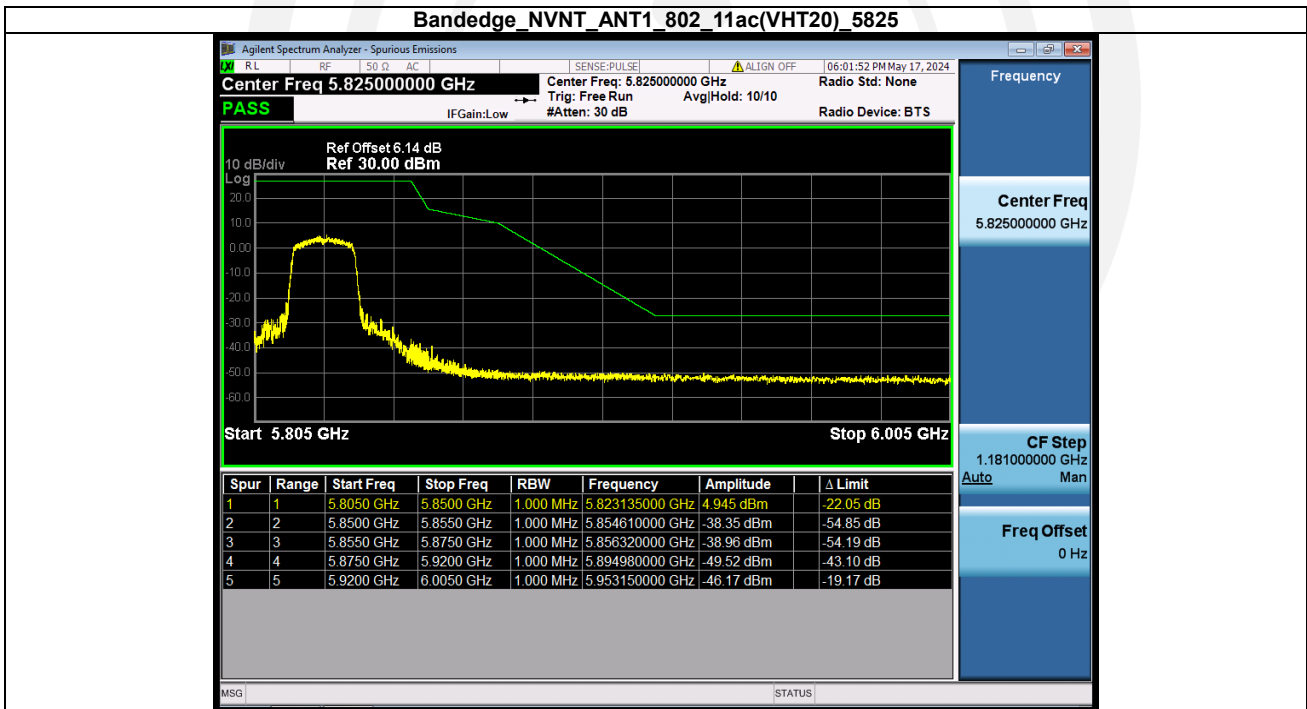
Bandedge_NVNT_ANT1_802_11ac(VHT20)_5825

Agilent Spectrum Analyzer - Spurious Emissions

LXI R L RF 50 Ω AC SENSE:PULSE ALIGN OFF 06:01:52 PM May 17, 2024

Center Freq 5.825000000 GHz

PASS

Center Freq: 5.825000000 GHz
Trig: Free Run Avg|Hold: 10/10
IFGain:Low #Atten: 30 dB

Radio Std: None

Radio Device: BTS

Frequency

Ref Offset 6.14 dB
10 dB/div Ref 30.00 dBm
Log
20.0
10.0
0.00
-10.0
-20.0
-30.0
-40.0
-50.0
-60.0

Start 5.805 GHz Stop 6.005 GHz

Center Freq
5.825000000 GHz

CF Step
1.181000000 GHz
Auto Man

Freq Offset
0 Hz

| Spur | Range | Start Freq | Stop Freq | RBW | Frequency | Amplitude | Δ Limit |
|---|---|---|---|---|---|---|---|
| 1 | 1 | 5.8050 GHz | 5.8500 GHz | 1.000 MHz | 5.823135000 GHz | 4.945 dBm | -22.05 dB |
| 2 | 2 | 5.8500 GHz | 5.8550 GHz | 1.000 MHz | 5.854610000 GHz | -38.35 dBm | -54.85 dB |
| 3 | 3 | 5.8550 GHz | 5.8750 GHz | 1.000 MHz | 5.856320000 GHz | -38.96 dBm | -54.19 dB |
| 4 | 4 | 5.8750 GHz | 5.9200 GHz | 1.000 MHz | 5.894980000 GHz | -49.52 dBm | -43.10 dB |
| 5 | 5 | 5.9200 GHz | 6.0050 GHz | 1.000 MHz | 5.953150000 GHz | -46.17 dBm | -19.17 dB |

MSG STATUS